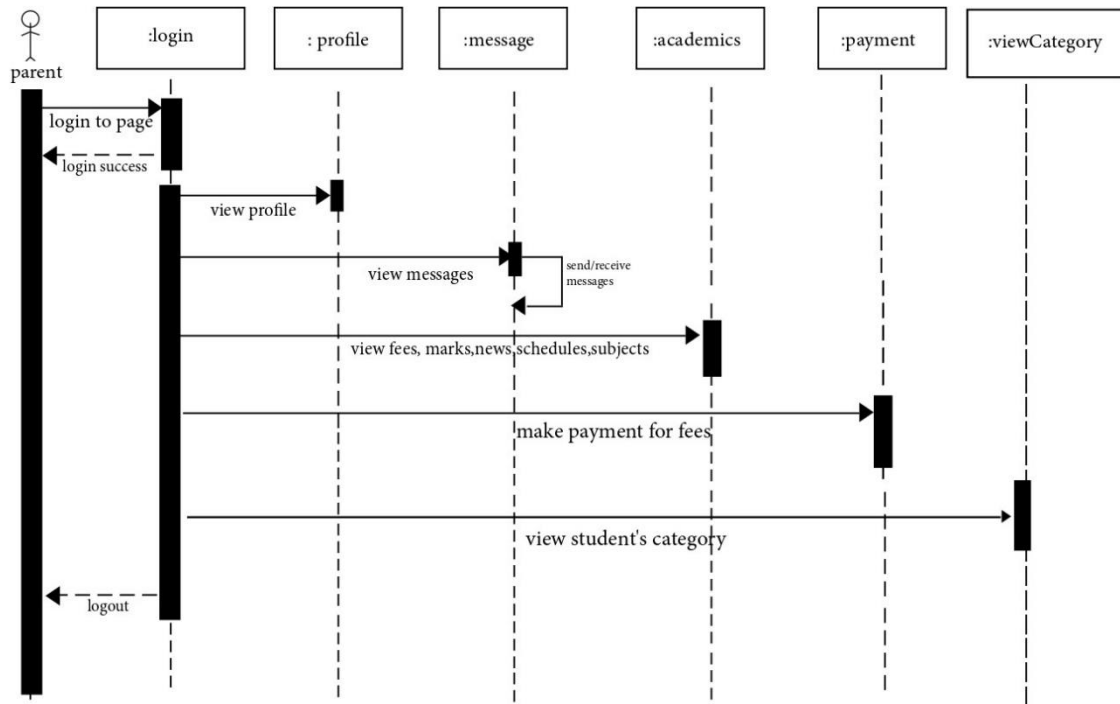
parent

:login

: profile

:message

:academics

:payment

:viewCategory

login to page

login success

view profile

view messages

send/receive messages

view fees, marks,news,schedules,subjects

make payment for fees

view student's category

logout